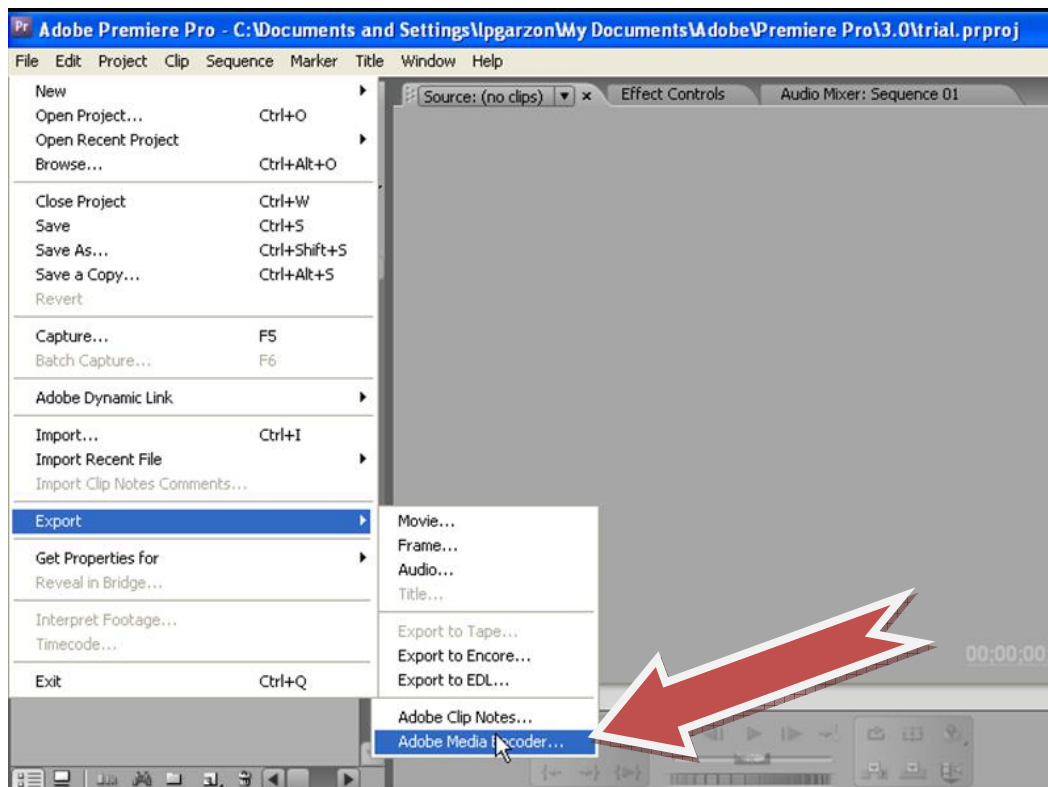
Pr Adobe Premiere Pro - C:\Documents and Settings\lpgarzon\My Documents\Adobe\Premiere Pro\3.0\trial.prproj

File Edit Project Clip Sequence Marker Title Window Help

New
Open Project... Ctrl+O
Open Recent Project
Browse... Ctrl+Alt+O

Close Project Ctrl+W
Save Ctrl+S
Save As... Ctrl+Shift+S
Save a Copy... Ctrl+Alt+S
Revert

Capture... F5
Batch Capture... F6

Adobe Dynamic Link

Import... Ctrl+I
Import Recent File
Import Clip Notes Comments...

Export

Get Properties for
Reveal in Bridge...

Interpret Footage...
Timecode...

Exit Ctrl+Q

Source: (no clips) × Effect Controls Audio Mixer: Sequence 01

Movie...
Frame...
Audio...
Title...

Export to Tape...
Export to Encore...
Export to EDL...

Adobe Clip Notes...
Adobe Media Encoder...

00;00;00